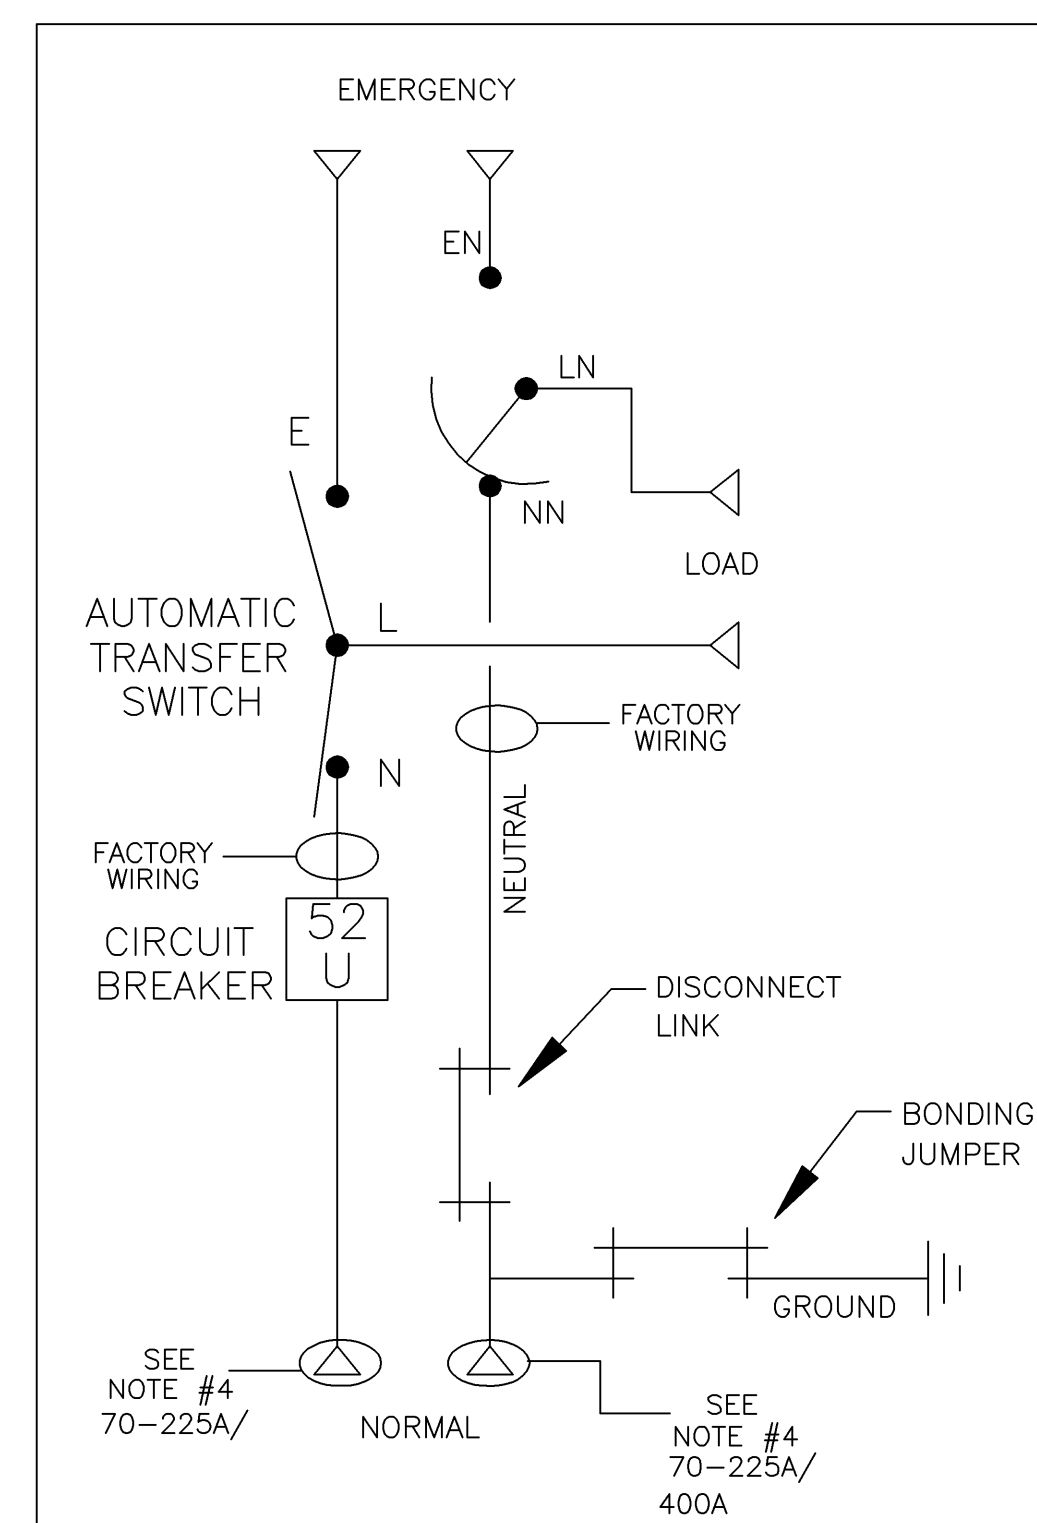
EMERGENCY

EN

LN

E

NN

LOAD

AUTOMATIC TRANSFER SWITCH

L

FACTORY WIRING

N

NEUTRAL

FACTORY WIRING

CIRCUIT BREAKER

52 U

DISCONNECT LINK

BONDING JUMPER

GROUND

SEE NOTE #4 70–225A/

NORMAL

SEE NOTE #4 70–225A/ 400A